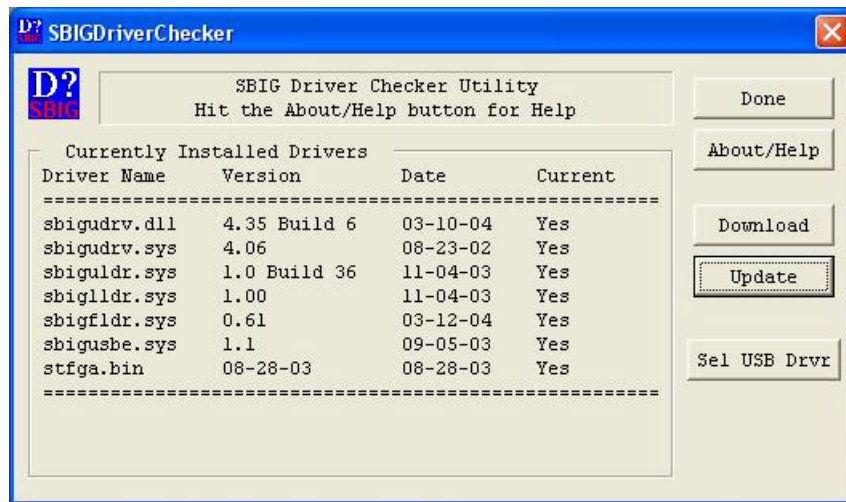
D? SBIG SBIGDriverChecker

D? SBIG

SBIG Driver Checker Utility
Hit the About/Help button for Help

Done

About/Help

Download

Update

Sel USB Drvr

Currently Installed Drivers

| Driver Name | Version | Date | Current |
|---|---|---|---|
| sbigudrv.dll | 4.35 Build 6 | 03-10-04 | Yes |
| sbigudrv.sys | 4.06 | 08-23-02 | Yes |
| sbiguldr.sys | 1.0 Build 36 | 11-04-03 | Yes |
| sbiglldr.sys | 1.00 | 11-04-03 | Yes |
| sbigfldr.sys | 0.61 | 03-12-04 | Yes |
| sbigusbe.sys | 1.1 | 09-05-03 | Yes |
| stfga.bin | 08-28-03 | 08-28-03 | Yes |